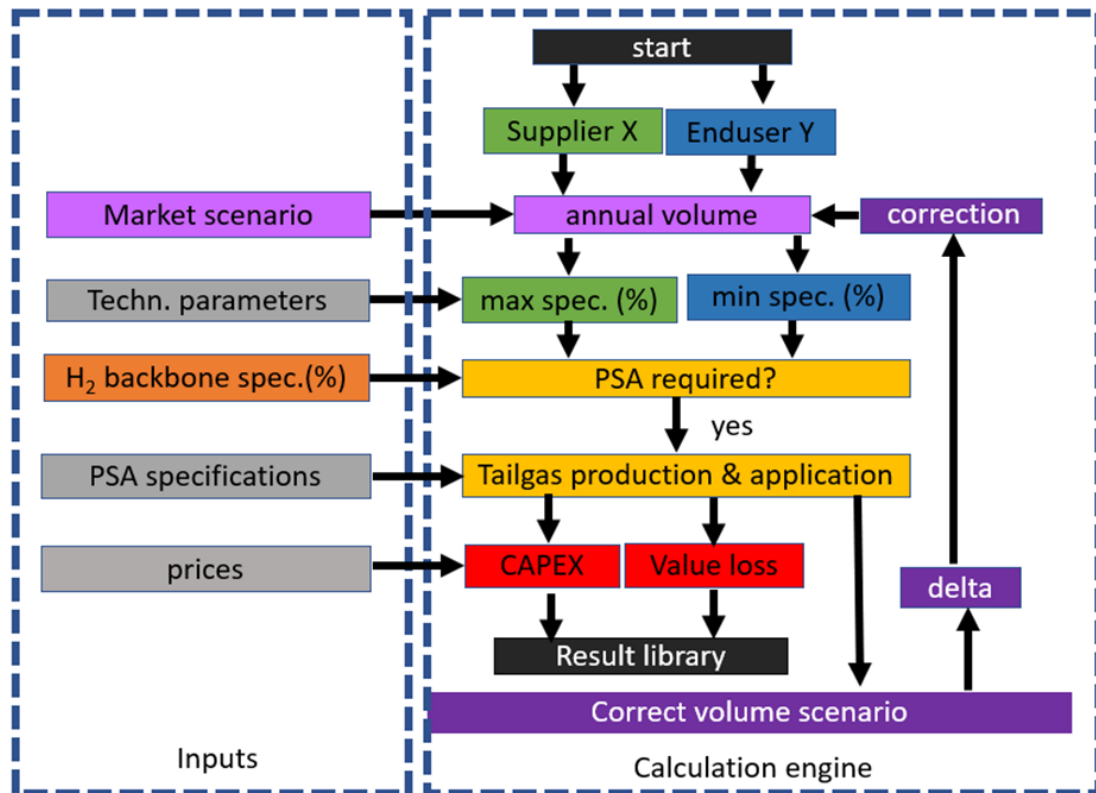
start

Supplier X

Enduser Y

Market scenario

annual volume

correction

Techn. parameters

max spec. (%)

min spec. (%)

$H_2$ backbone spec.(%)

PSA required?

yes

PSA specifications

Tailgas production & application

prices

CAPEX

Value loss

delta

Result library

Correct volume scenario

Inputs

Calculation engine